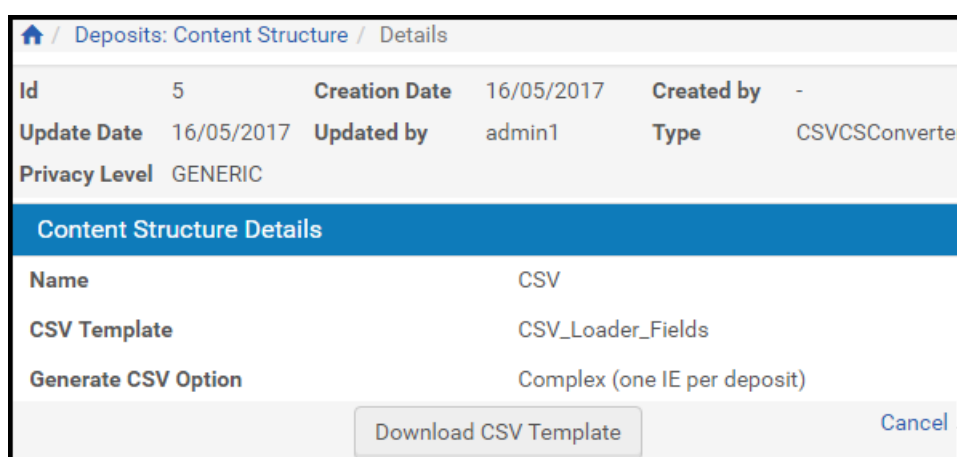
/ Deposits: Content Structure / Details

Id 5 Creation Date 16/05/2017 Created by -

Update Date 16/05/2017 Updated by admin1 Type CSVCSConverte

Privacy Level GENERIC

Content Structure Details

| | |
|---|---|
| Name | CSV |
| CSV Template | CSV_Loader_Fields |
| Generate CSV Option | Complex (one IE per deposit) |

Download CSV Template

Cancel